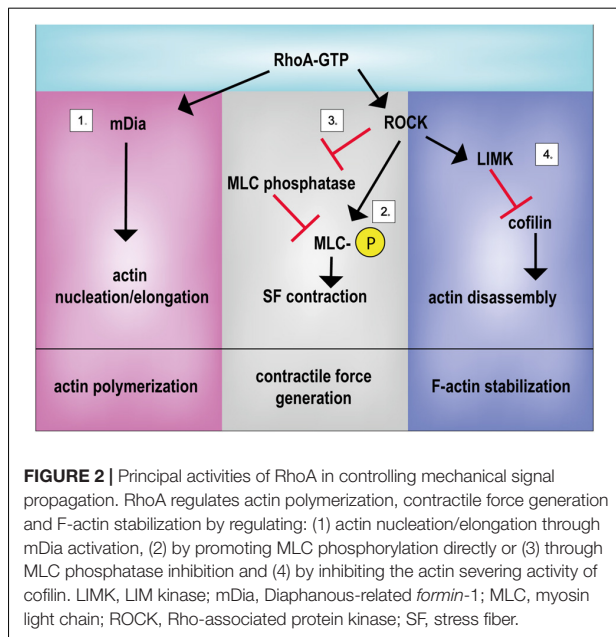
RhoA-GTP

1. mDia

actin nucleation/elongation

actin polymerization

3. ROCK

MLC phosphatase

2. MLC- P

SF contraction

contractile force generation

LIMK 4.

cofilin

actin disassembly

F-actin stabilization

**FIGURE 2 |** Principal activities of RhoA in controlling mechanical signal propagation. RhoA regulates actin polymerization, contractile force generation and F-actin stabilization by regulating: (1) actin nucleation/elongation through mDia activation, (2) by promoting MLC phosphorylation directly or (3) through MLC phosphatase inhibition and (4) by inhibiting the actin severing activity of cofilin. LIMK, LIM kinase; mDia, Diaphanous-related *formin*-1; MLC, myosin light chain; ROCK, Rho-associated protein kinase; SF, stress fiber.